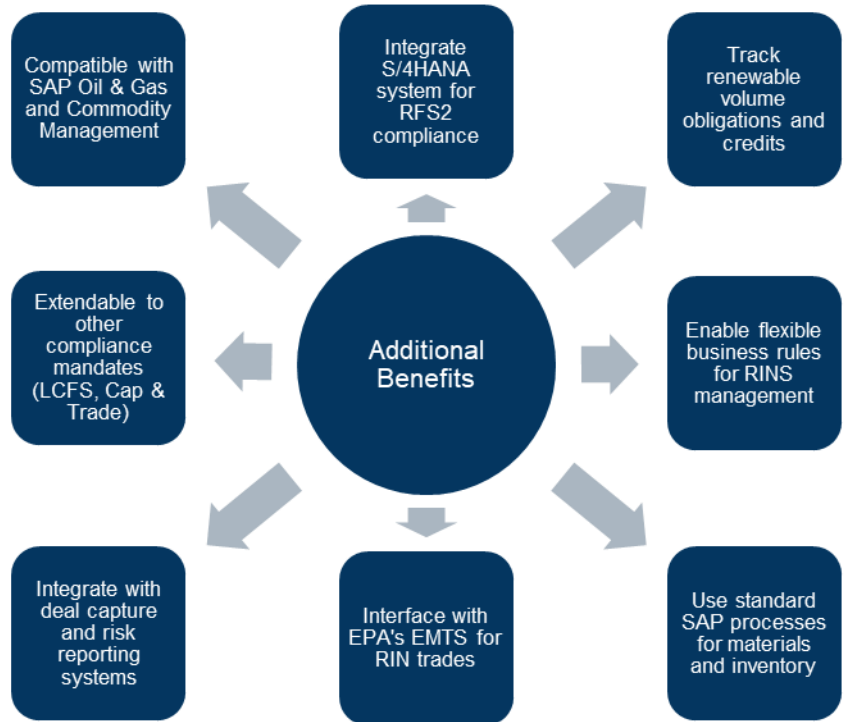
Compatible with SAP Oil & Gas and Commodity Management

Integrate S/4HANA system for RFS2 compliance

Track renewable volume obligations and credits

Extendable to other compliance mandates (LCFS, Cap & Trade)

Additional Benefits

Enable flexible business rules for RINS management

Integrate with deal capture and risk reporting systems

Interface with EPA's EMTS for RIN trades

Use standard SAP processes for materials and inventory